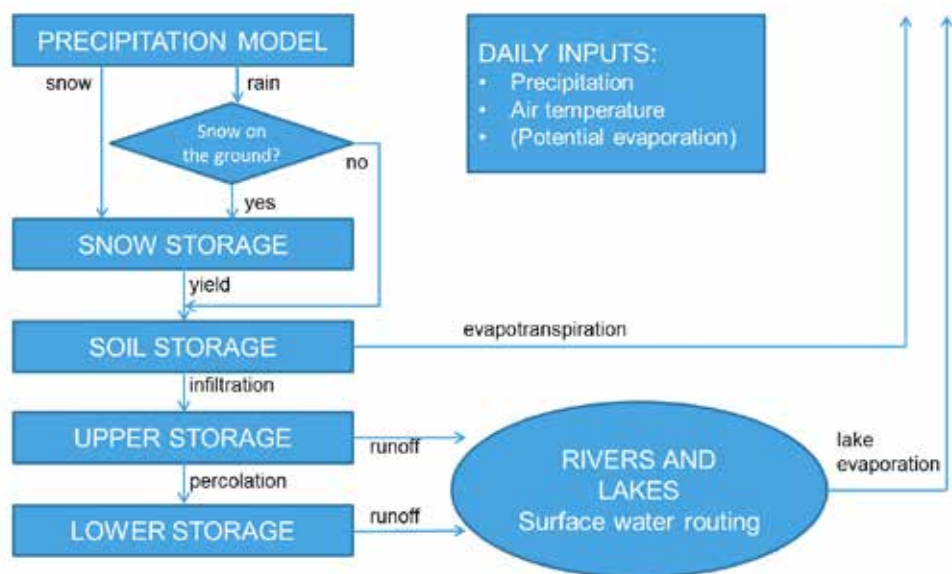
PRECIPITATION MODEL

snow

rain

Snow on the ground?

no

yes

SNOW STORAGE

yield

SOIL STORAGE

evapotranspiration

infiltration

UPPER STORAGE

runoff

percolation

LOWER STORAGE

runoff

RIVERS AND LAKES
Surface water routing

lake evaporation

DAILY INPUTS:
• Precipitation
• Air temperature
• (Potential evaporation)